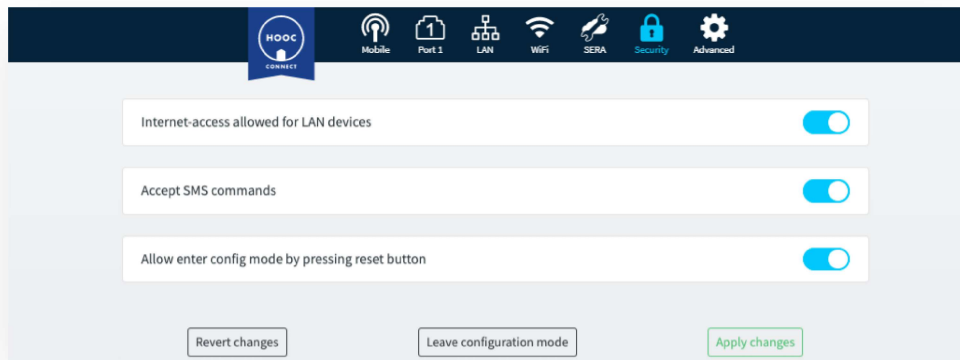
HOOC
CONNECT

Mobile
1
Port 1
LAN
WiFi
SERA
Security
Advanced

Internet-access allowed for LAN devices

Accept SMS commands

Allow enter config mode by pressing reset button

Revert changes
Leave configuration mode
Apply changes